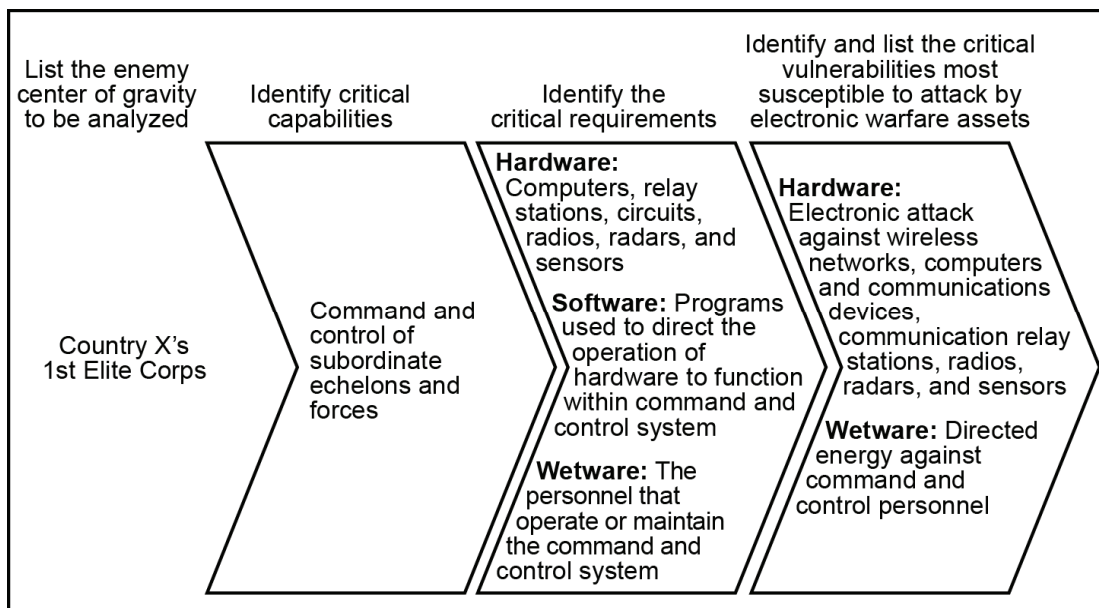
List the enemy center of gravity to be analyzed

Identify critical capabilities

Identify the critical requirements

Identify and list the critical vulnerabilities most susceptible to attack by electronic warfare assets

Country X's 1st Elite Corps

Command and control of subordinate echelons and forces

**Hardware:** Computers, relay stations, circuits, radios, radars, and sensors

**Software:** Programs used to direct the operation of hardware to function within command and control system

**Wetware:** The personnel that operate or maintain the command and control system

**Hardware:** Electronic attack against wireless networks, computers and communications devices, communication relay stations, radios, radars, and sensors

**Wetware:** Directed energy against command and control personnel